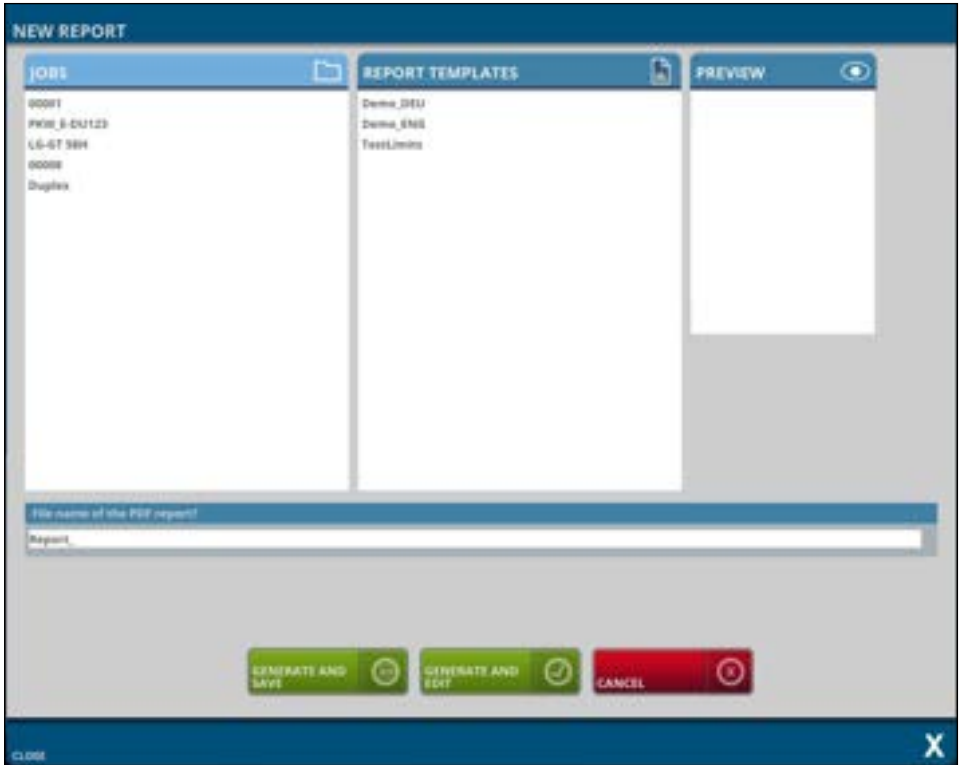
NEW REPORT

JOBS

00001
PKW_E-DU123
LG-GT 58H
00008
Duplex

REPORT TEMPLATES

Demo_DEU
Demo_ENG
TestLimits

PREVIEW

File name of the PDF report?

Report_

GENERATE AND SAVE

GENERATE AND EDIT

CANCEL

CLOSE

X